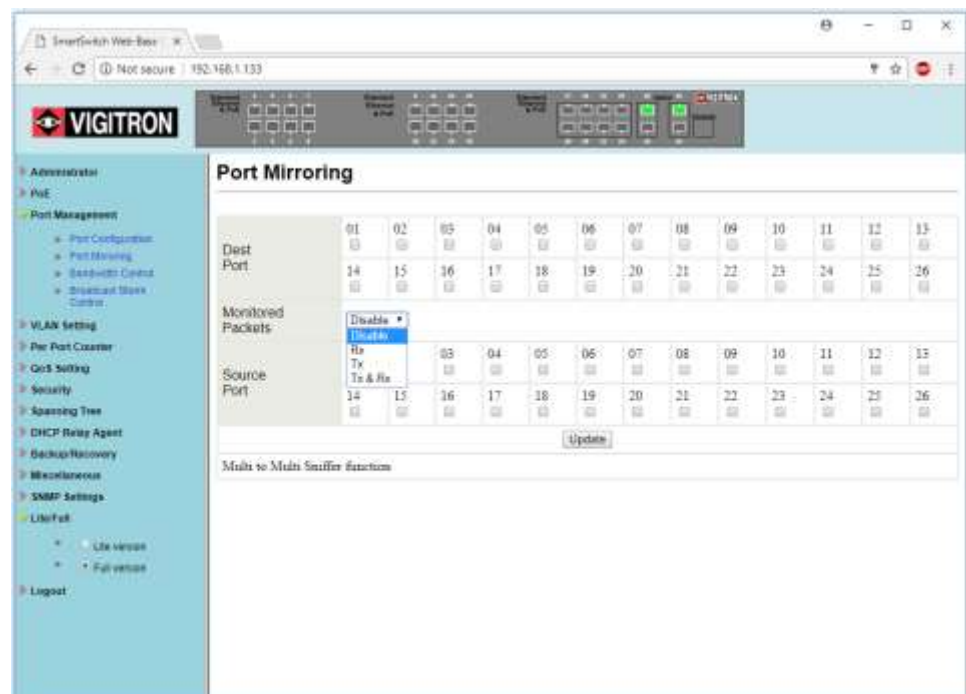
SmartSwitch Web-Base ×

Not secure | 192.168.1.133

VIGITRON

Administrator
PoE
Port Management
Port Configuration
Port Mirroring
Bandwidth Control
Broadcast Storm Control
VLAN Setting
Per Port Counter
QoS Setting
Security
Spanning Tree
DHCP Relay Agent
Backup/Recovery
Miscellaneous
SNMP Settings
Lite/Full
Lite version
Full version
Logout

Port Mirroring

| | | | | | | | | | | | | | |
|---|---|---|---|---|---|---|---|---|---|---|---|---|---|
| Dest Port | 01 | 02 | 03 | 04 | 05 | 06 | 07 | 08 | 09 | 10 | 11 | 12 | 13 |
| | 14 | 15 | 16 | 17 | 18 | 19 | 20 | 21 | 22 | 23 | 24 | 25 | 26 |
| Monitored Packets | Disable ▾ Disable Rx Tx Tx & Rx | | | | | | | | | | | | |
| Source Port | | | 03 | 04 | 05 | 06 | 07 | 08 | 09 | 10 | 11 | 12 | 13 |
| | 14 | 15 | 16 | 17 | 18 | 19 | 20 | 21 | 22 | 23 | 24 | 25 | 26 |

Update

Multi to Multi Sniffer function